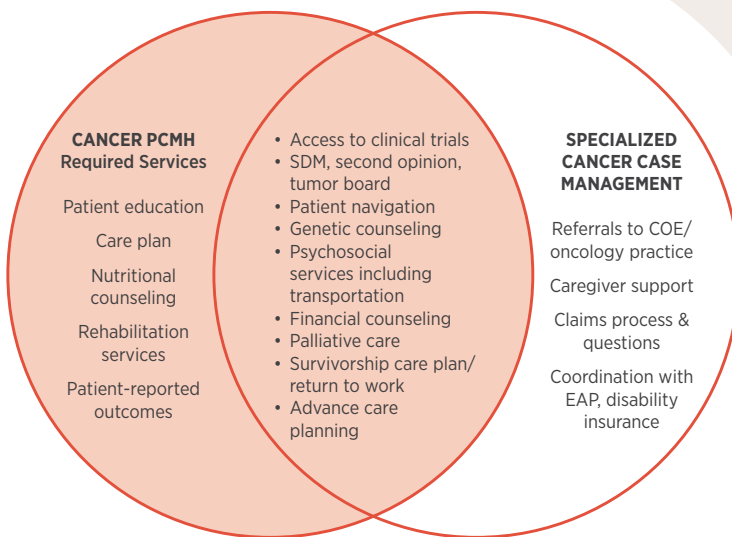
CANCER PCMH
Required Services

Patient education

Care plan

Nutritional counseling

Rehabilitation services

Patient-reported outcomes

• Access to clinical trials
• SDM, second opinion, tumor board
• Patient navigation
• Genetic counseling
• Psychosocial services including transportation
• Financial counseling
• Palliative care
• Survivorship care plan/ return to work
• Advance care planning

SPECIALIZED CANCER CASE MANAGEMENT

Referrals to COE/ oncology practice

Caregiver support

Claims process & questions

Coordination with EAP, disability insurance